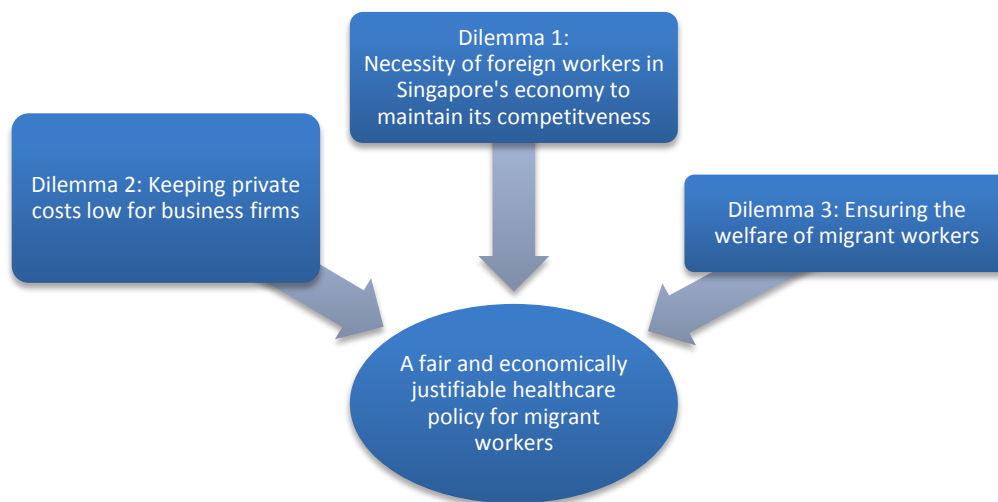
Dilemma 1:
Necessity of foreign workers in Singapore's economy to maintain its competitveness

Dilemma 2: Keeping private costs low for business firms

Dilemma 3: Ensuring the welfare of migrant workers

A fair and economically justifiable healthcare policy for migrant workers